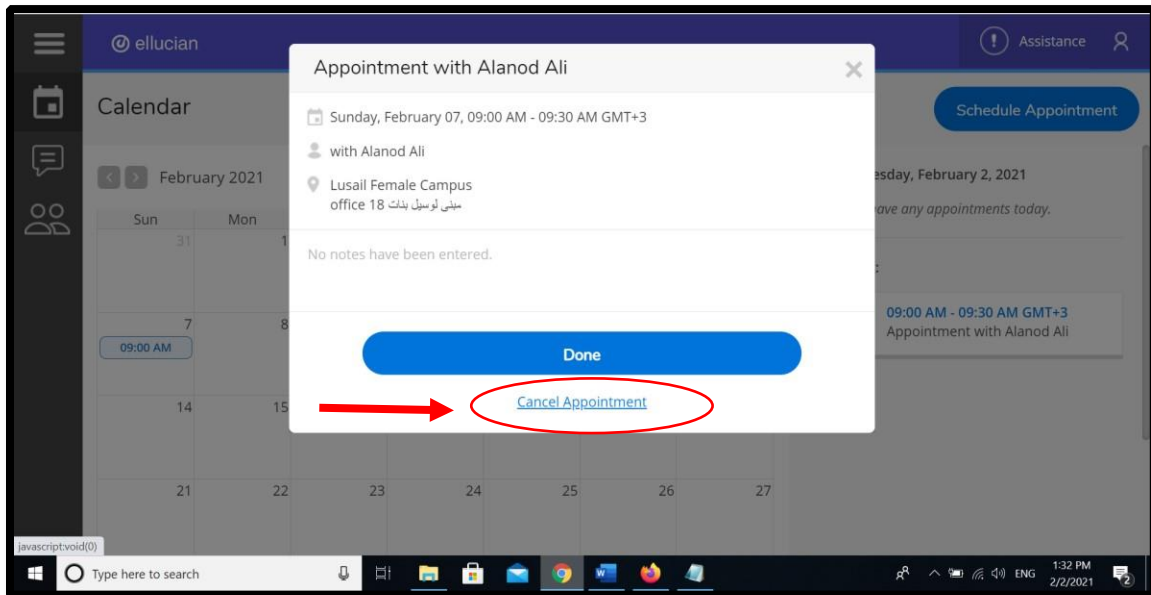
ellucian

Assistance

Calendar

Schedule Appointment

February 2021

Sun Mon

31 1

7 8

09:00 AM

14 15

21 22 23 24 25 26 27

esday, February 2, 2021

ave any appointments today.

09:00 AM - 09:30 AM GMT+3
Appointment with Alanod Ali

Appointment with Alanod Ali

Sunday, February 07, 09:00 AM - 09:30 AM GMT+3

with Alanod Ali

Lusail Female Campus
office 18 مبنى لوسيل بنات

No notes have been entered.

Done

Cancel Appointment

javascript:void(0)

Type here to search

ENG 1:32 PM 2/2/2021

2